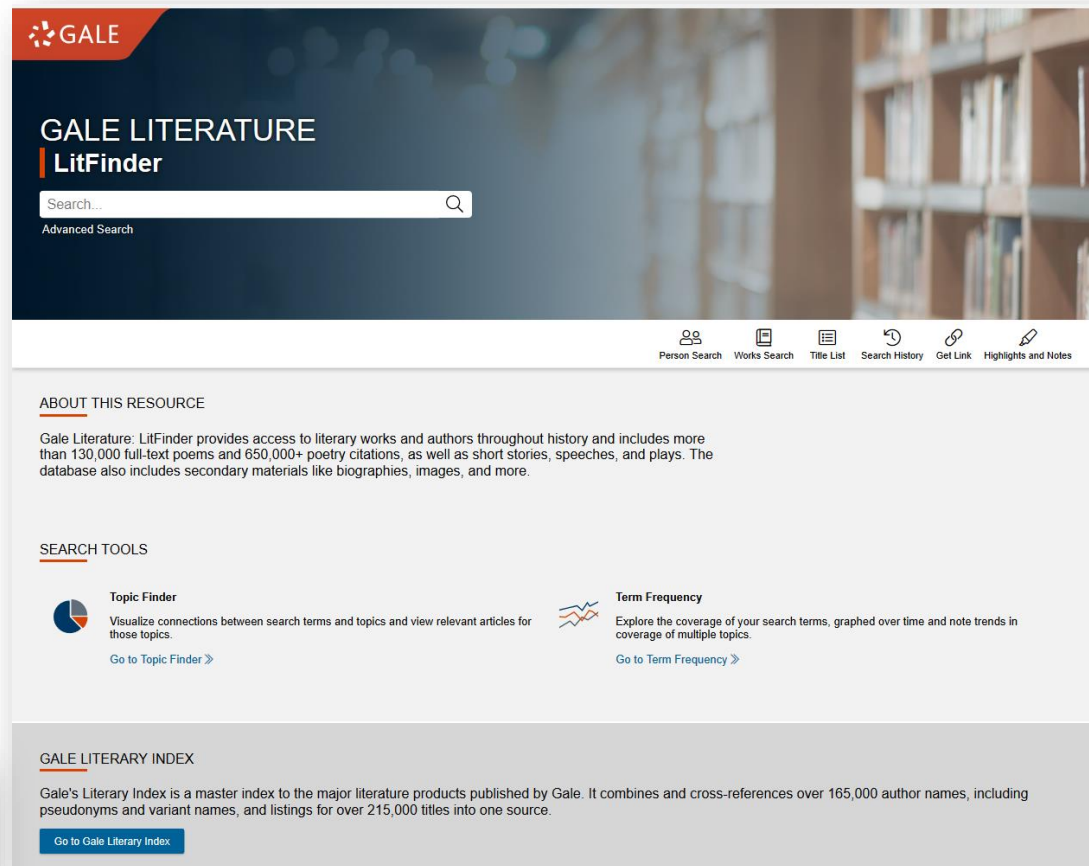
GALE

GALE LITERATURE
LitFinder

Search...

Advanced Search

Person Search Works Search Title List Search History Get Link Highlights and Notes

ABOUT THIS RESOURCE

Gale Literature: LitFinder provides access to literary works and authors throughout history and includes more than 130,000 full-text poems and 650,000+ poetry citations, as well as short stories, speeches, and plays. The database also includes secondary materials like biographies, images, and more.

SEARCH TOOLS

Topic Finder
Visualize connections between search terms and topics and view relevant articles for those topics.
Go to Topic Finder ≫

Term Frequency
Explore the coverage of your search terms, graphed over time and note trends in coverage of multiple topics.
Go to Term Frequency ≫

GALE LITERARY INDEX

Gale's Literary Index is a master index to the major literature products published by Gale. It combines and cross-references over 165,000 author names, including pseudonyms and variant names, and listings for over 215,000 titles into one source.

Go to Gale Literary Index